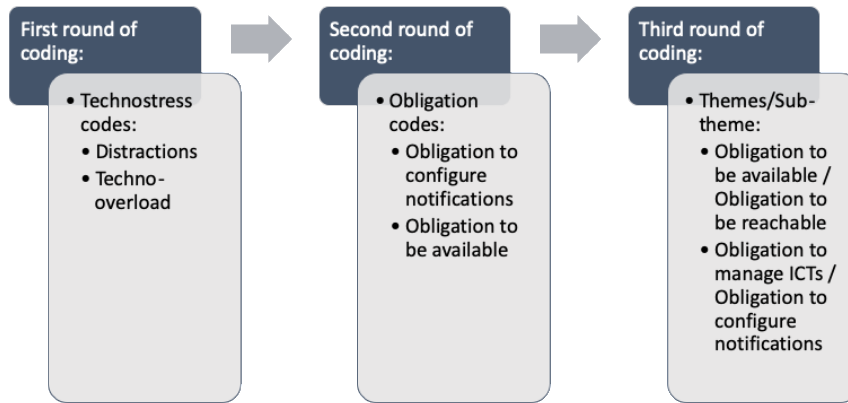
First round of coding:

• Technostress codes:
• Distractions
• Techno-overload

Second round of coding:

• Obligation codes:
• Obligation to configure notifications
• Obligation to be available

Third round of coding:

• Themes/Sub-theme:
• Obligation to be available / Obligation to be reachable
• Obligation to manage ICTs / Obligation to configure notifications